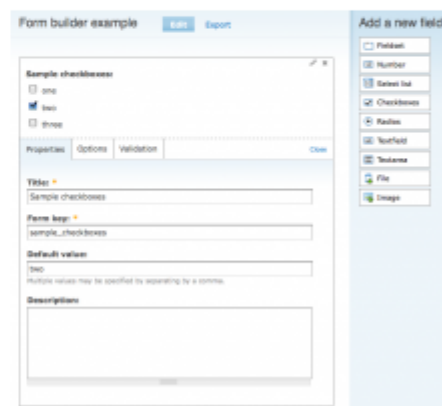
Form builder example

Edit Export

Add a new field

Fieldset
Number
Select list
Checkboxes
Radios
Textfield
Textarea
File
Image

Sample checkboxes:
one
two
three

Properties Options Validation Close

Title: *
Sample checkboxes

Form key: *
sample_checkboxes

Default value:
two
Multiple values may be specified by separating by a comma.

Description: